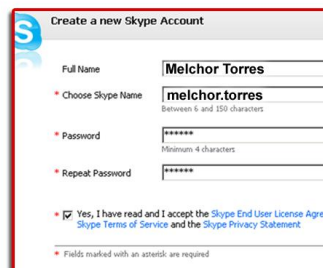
Create a new Skype Account

Full Name
Melchor Torres

* Choose Skype Name
melchor.torres
Between 6 and 150 characters

* Password
******
Minimum 4 characters

* Repeat Password
******

* Yes, I have read and I accept the Skype End User License Agre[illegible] Skype Terms of Service and the Skype Privacy Statement

* Fields marked with an asterisk are required